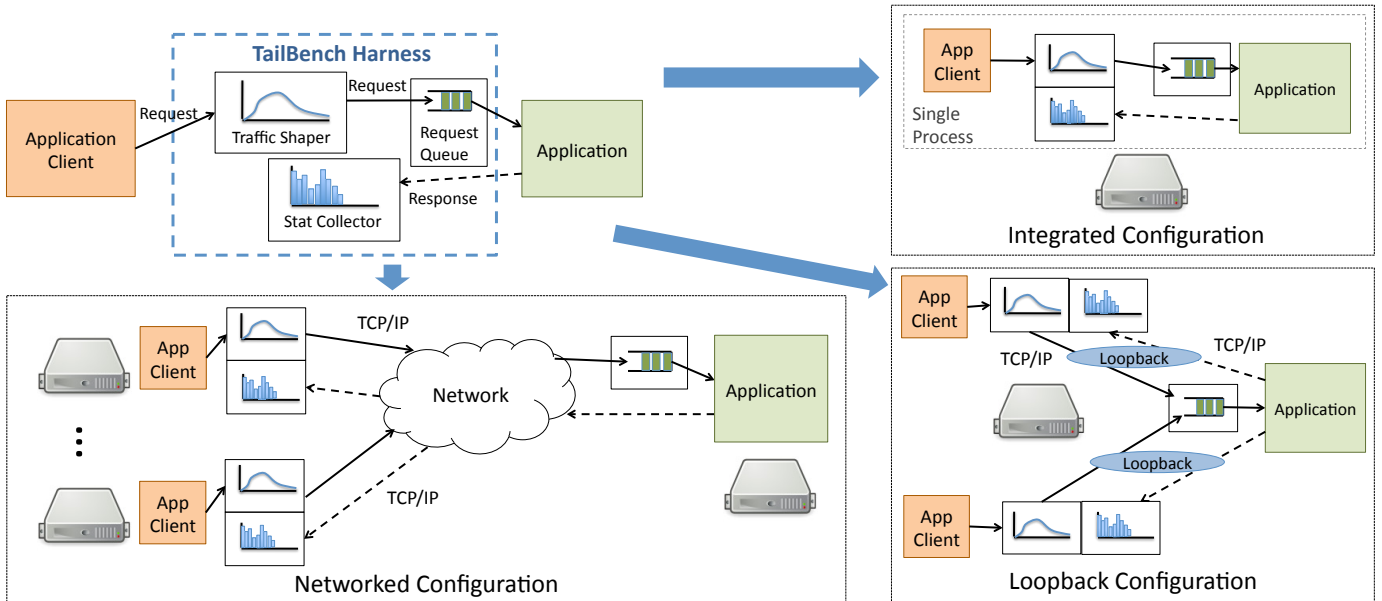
TailBench Harness

Application Client

Request

Traffic Shaper

Request

Request Queue

Application

Stat Collector

Response

App Client

Single Process

Application

Integrated Configuration

App Client

TCP/IP

Network

Application

App Client

TCP/IP

Networked Configuration

App Client

TCP/IP

Loopback

TCP/IP

Application

Loopback

App Client

Loopback Configuration